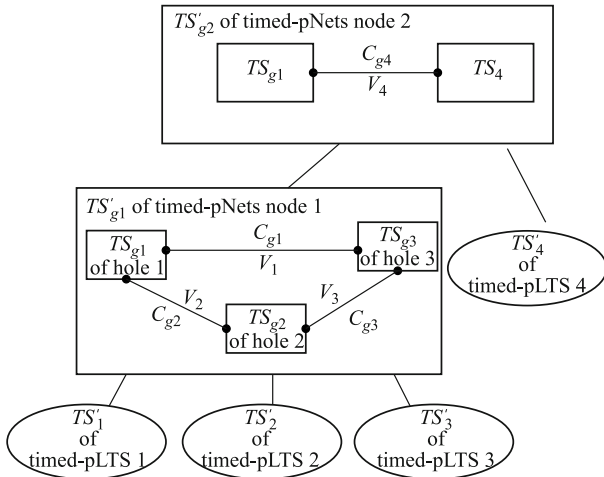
$TS'_{g2}$ of timed-pNets node 2

$TS_{g1}$

$C_{g4}$

$V_4$

$TS_4$

$TS'_{g1}$ of timed-pNets node 1

$TS_{g1}$ of hole 1

$C_{g1}$

$V_1$

$TS_{g3}$ of hole 3

$V_2$

$C_{g2}$

$V_3$

$C_{g3}$

$TS_{g2}$ of hole 2

$TS'_4$ of timed-pLTS 4

$TS'_1$ of timed-pLTS 1

$TS'_2$ of timed-pLTS 2

$TS'_3$ of timed-pLTS 3